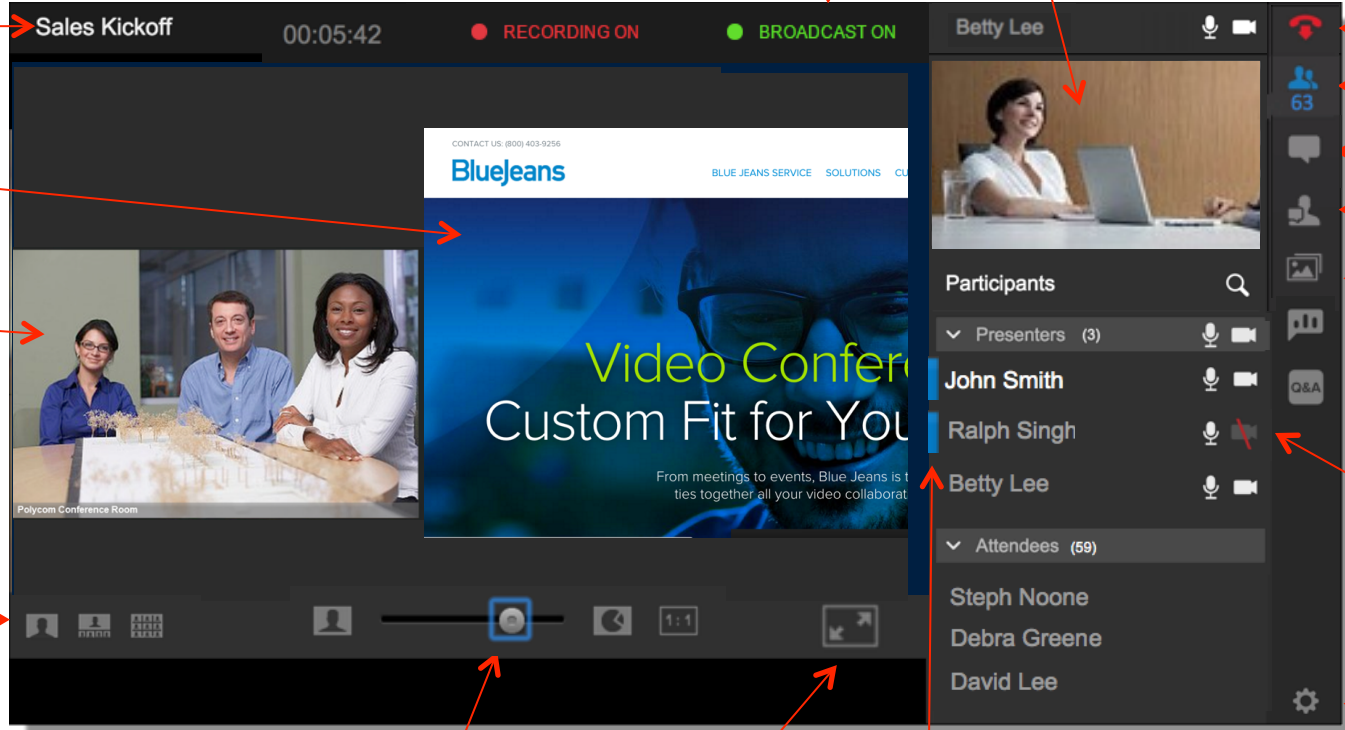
Sales Kickoff
00:05:42
RECORDING ON
BROADCAST ON
Betty Lee
63

CONTACT US: (800) 403-9256
BlueJeans
BLUE JEANS SERVICE SOLUTIONS CU

Video Confere
Custom Fit for You

From meetings to events, Blue Jeans is t
ties together all your video collaborat

Polycom Conference Room

Participants
Presenters (3)
John Smith
Ralph Singh
Betty Lee
Attendees (59)
Steph Noone
Debra Greene
David Lee

Q&A

1:1